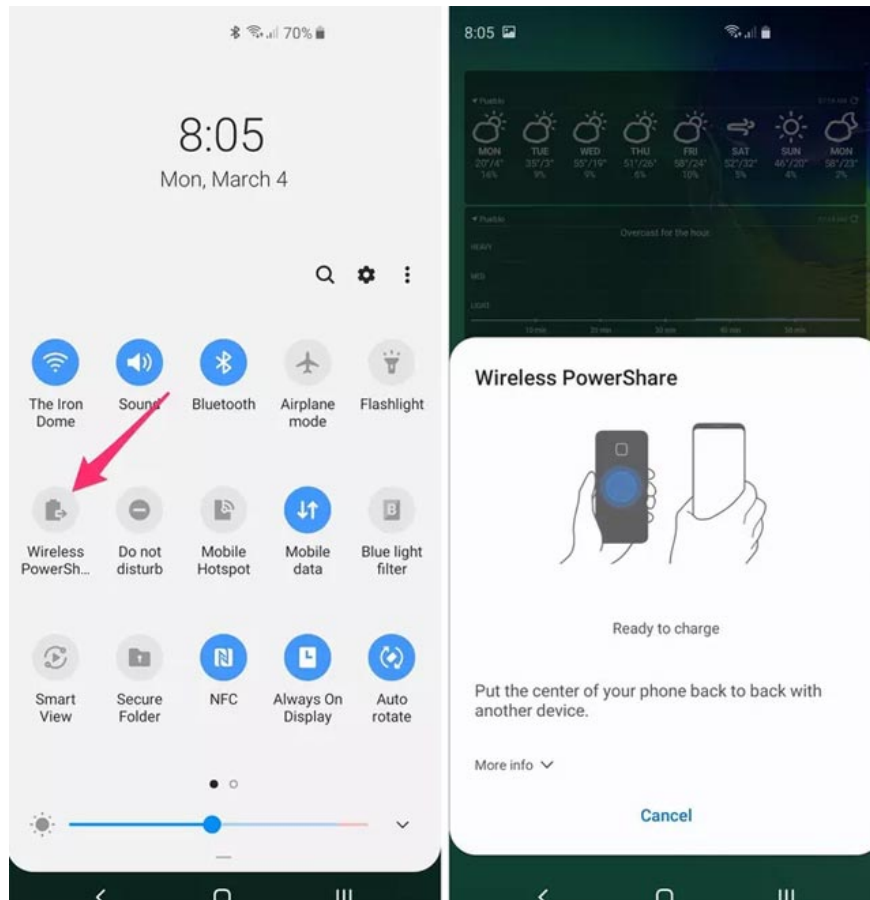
70%

8:05
Mon, March 4

The Iron Dome
Sound
Bluetooth
Airplane mode
Flashlight

Wireless PowerSh...
Do not disturb
Mobile Hotspot
Mobile data
Blue light filter

Smart View
Secure Folder
NFC
Always On Display
Auto rotate

8:05

MON
TUE
WED
THU
FRI
SAT
SUN
MON

Wireless PowerShare

Ready to charge

Put the center of your phone back to back with another device.

More info

Cancel